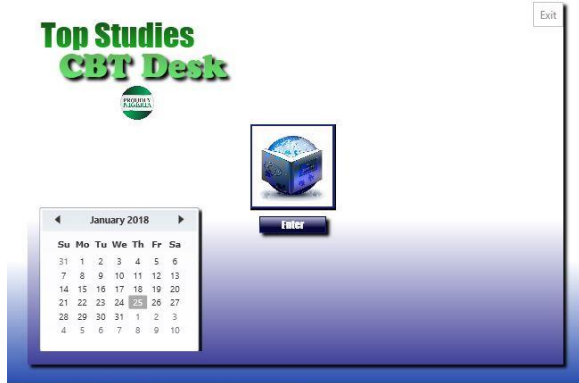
Exit

Top Studies
CBT Desk

PROUDLY NIGERIAN

Enter

◀ January 2018 ▶

| Su | Mo | Tu | We | Th | Fr | Sa |
|---|---|---|---|---|---|---|
| 31 | 1 | 2 | 3 | 4 | 5 | 6 |
| 7 | 8 | 9 | 10 | 11 | 12 | 13 |
| 14 | 15 | 16 | 17 | 18 | 19 | 20 |
| 21 | 22 | 23 | 24 | 25 | 26 | 27 |
| 28 | 29 | 30 | 31 | 1 | 2 | 3 |
| 4 | 5 | 6 | 7 | 8 | 9 | 10 |